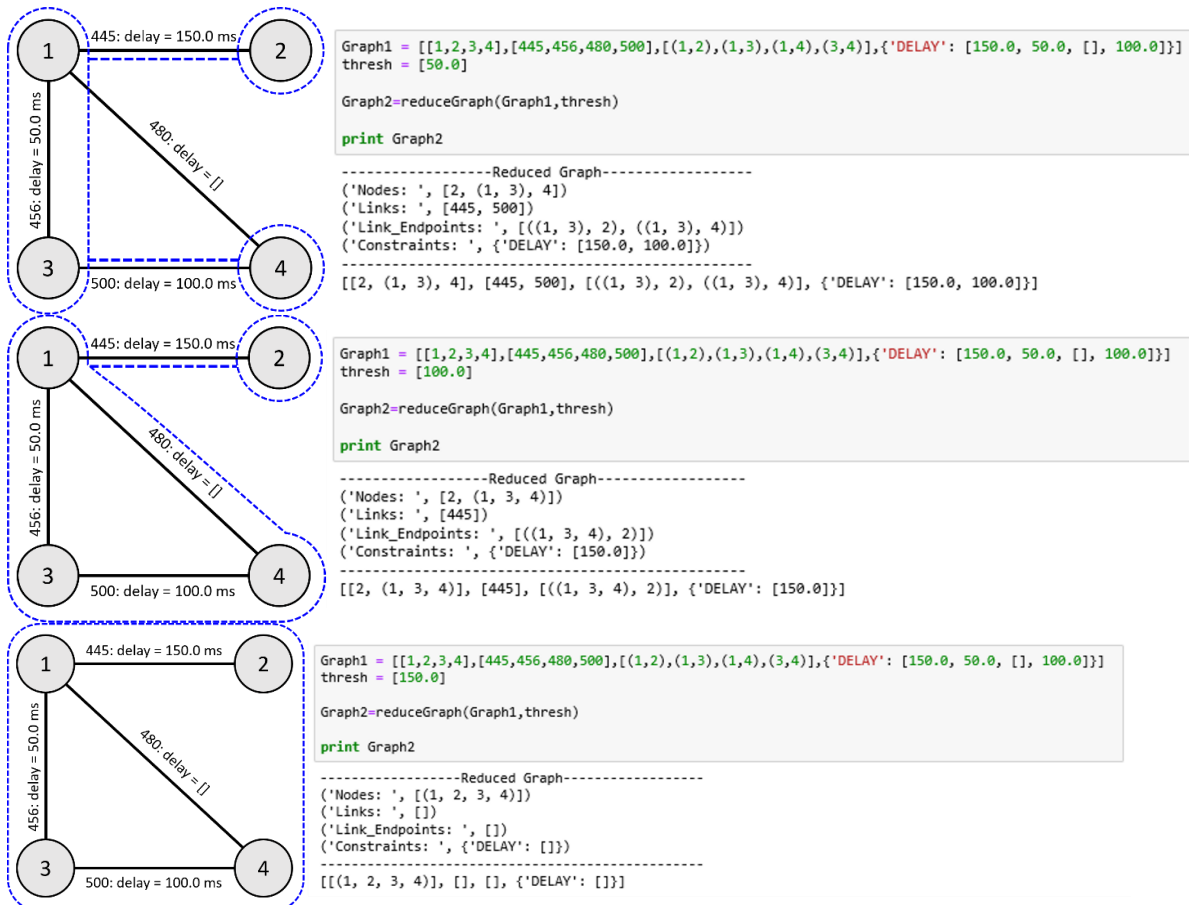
1
445: delay = 150.0 ms
2
456: delay = 50.0 ms
480: delay = []
3
500: delay = 100.0 ms
4

Graph1 = [[1,2,3,4],[445,456,480,500],[(1,2),(1,3),(1,4),(3,4)],{'DELAY': [150.0, 50.0, [], 100.0]}]
thresh = [50.0]

Graph2=reduceGraph(Graph1,thresh)

print Graph2

------------------Reduced Graph------------------
('Nodes: ', [2, (1, 3), 4])
('Links: ', [445, 500])
('Link_Endpoints: ', [((1, 3), 2), ((1, 3), 4)])
('Constraints: ', {'DELAY': [150.0, 100.0]})
-------------------------------------------------
[[2, (1, 3), 4], [445, 500], [((1, 3), 2), ((1, 3), 4)], {'DELAY': [150.0, 100.0]}]

1
445: delay = 150.0 ms
2
456: delay = 50.0 ms
480: delay = []
3
500: delay = 100.0 ms
4

Graph1 = [[1,2,3,4],[445,456,480,500],[(1,2),(1,3),(1,4),(3,4)],{'DELAY': [150.0, 50.0, [], 100.0]}]
thresh = [100.0]

Graph2=reduceGraph(Graph1,thresh)

print Graph2

------------------Reduced Graph------------------
('Nodes: ', [2, (1, 3, 4)])
('Links: ', [445])
('Link_Endpoints: ', [((1, 3, 4), 2)])
('Constraints: ', {'DELAY': [150.0]})
-------------------------------------------------
[[2, (1, 3, 4)], [445], [((1, 3, 4), 2)], {'DELAY': [150.0]}]

1
445: delay = 150.0 ms
2
456: delay = 50.0 ms
480: delay = []
3
500: delay = 100.0 ms
4

Graph1 = [[1,2,3,4],[445,456,480,500],[(1,2),(1,3),(1,4),(3,4)],{'DELAY': [150.0, 50.0, [], 100.0]}]
thresh = [150.0]

Graph2=reduceGraph(Graph1,thresh)

print Graph2

------------------Reduced Graph------------------
('Nodes: ', [(1, 2, 3, 4)])
('Links: ', [])
('Link_Endpoints: ', [])
('Constraints: ', {'DELAY': []})
-------------------------------------------------
[[(1, 2, 3, 4)], [], [], {'DELAY': []}]